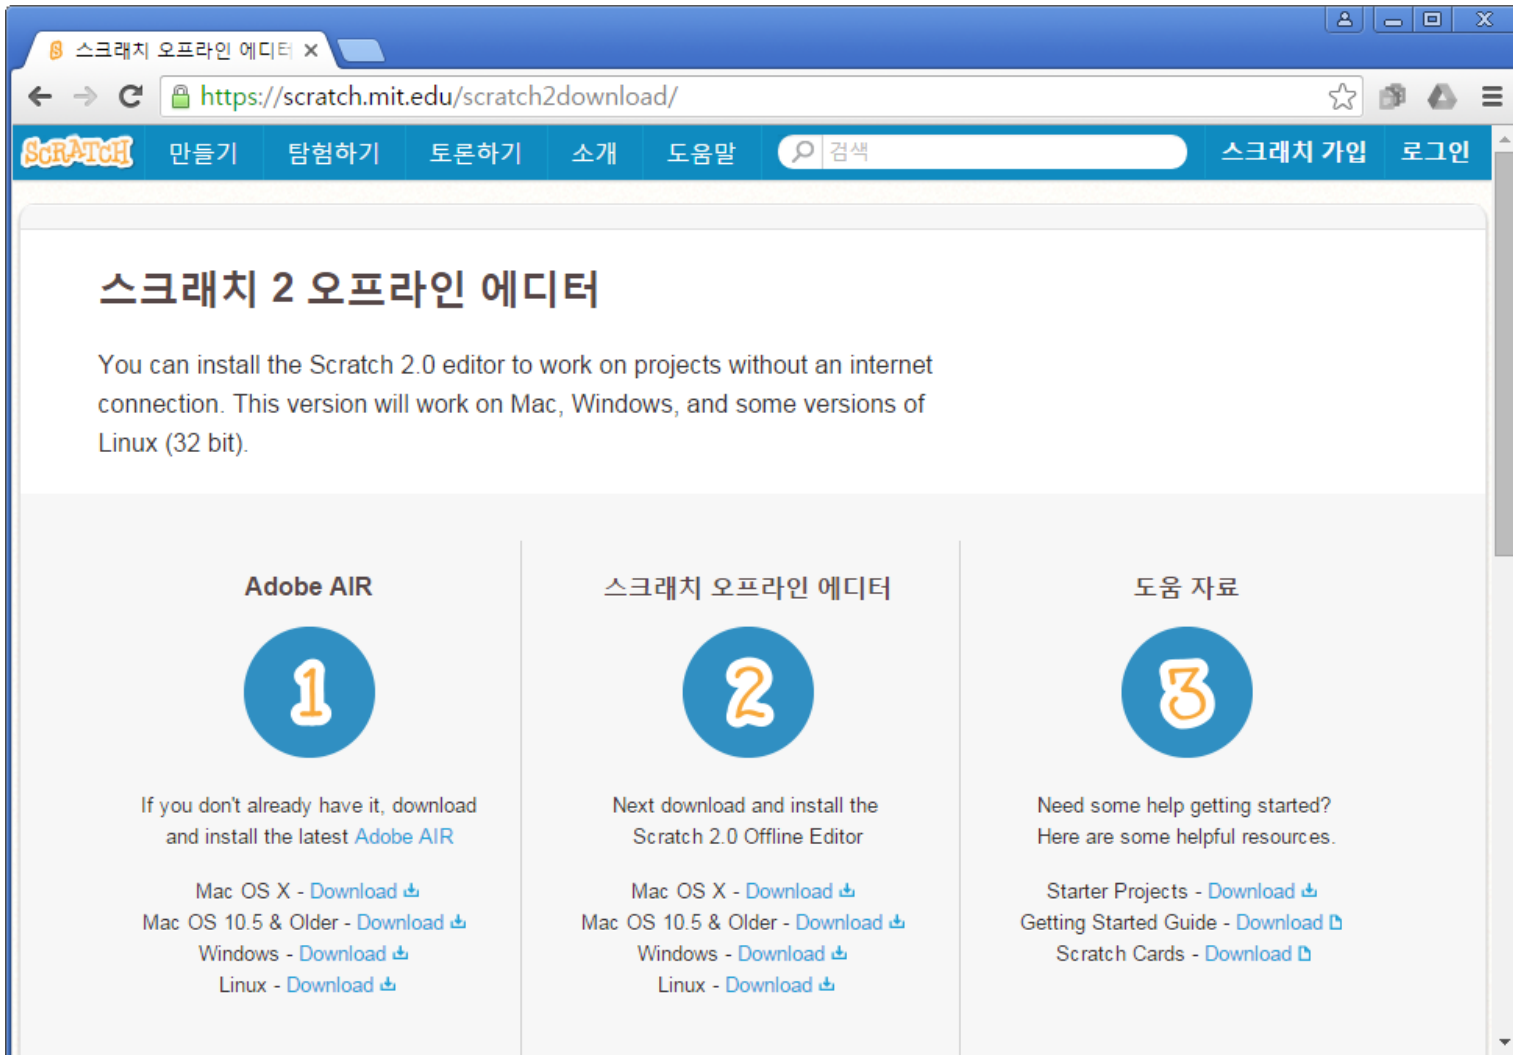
스크래치 오프라인 에디터 ×

https://scratch.mit.edu/scratch2download/

SCRATCH 만들기 탐험하기 토론하기 소개 도움말 검색 스크래치 가입 로그인

스크래치 2 오프라인 에디터

You can install the Scratch 2.0 editor to work on projects without an internet connection. This version will work on Mac, Windows, and some versions of Linux (32 bit).

Adobe AIR

1

If you don't already have it, download and install the latest Adobe AIR

Mac OS X - Download
Mac OS 10.5 & Older - Download
Windows - Download
Linux - Download

스크래치 오프라인 에디터

2

Next download and install the Scratch 2.0 Offline Editor

Mac OS X - Download
Mac OS 10.5 & Older - Download
Windows - Download
Linux - Download

도움 자료

3

Need some help getting started? Here are some helpful resources.

Starter Projects - Download
Getting Started Guide - Download
Scratch Cards - Download